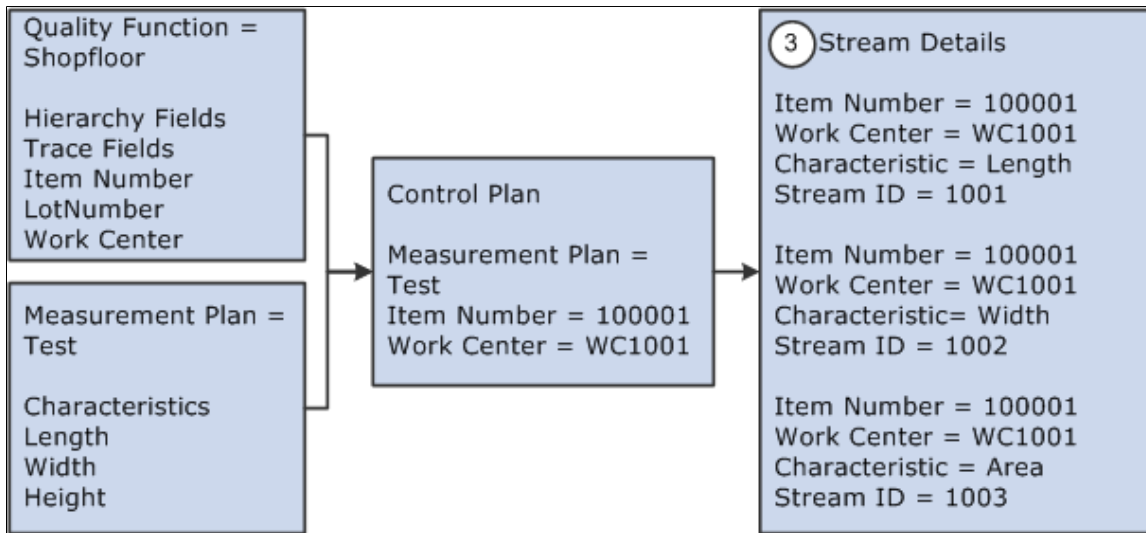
Quality Function = Shopfloor

Hierarchy Fields
Trace Fields
Item Number
LotNumber
Work Center

Measurement Plan = Test

Characteristics
Length
Width
Height

Control Plan

Measurement Plan = Test
Item Number = 100001
Work Center = WC1001

3 Stream Details

Item Number = 100001
Work Center = WC1001
Characteristic = Length
Stream ID = 1001

Item Number = 100001
Work Center = WC1001
Characteristic= Width
Stream ID = 1002

Item Number = 100001
Work Center = WC1001
Characteristic = Area
Stream ID = 1003